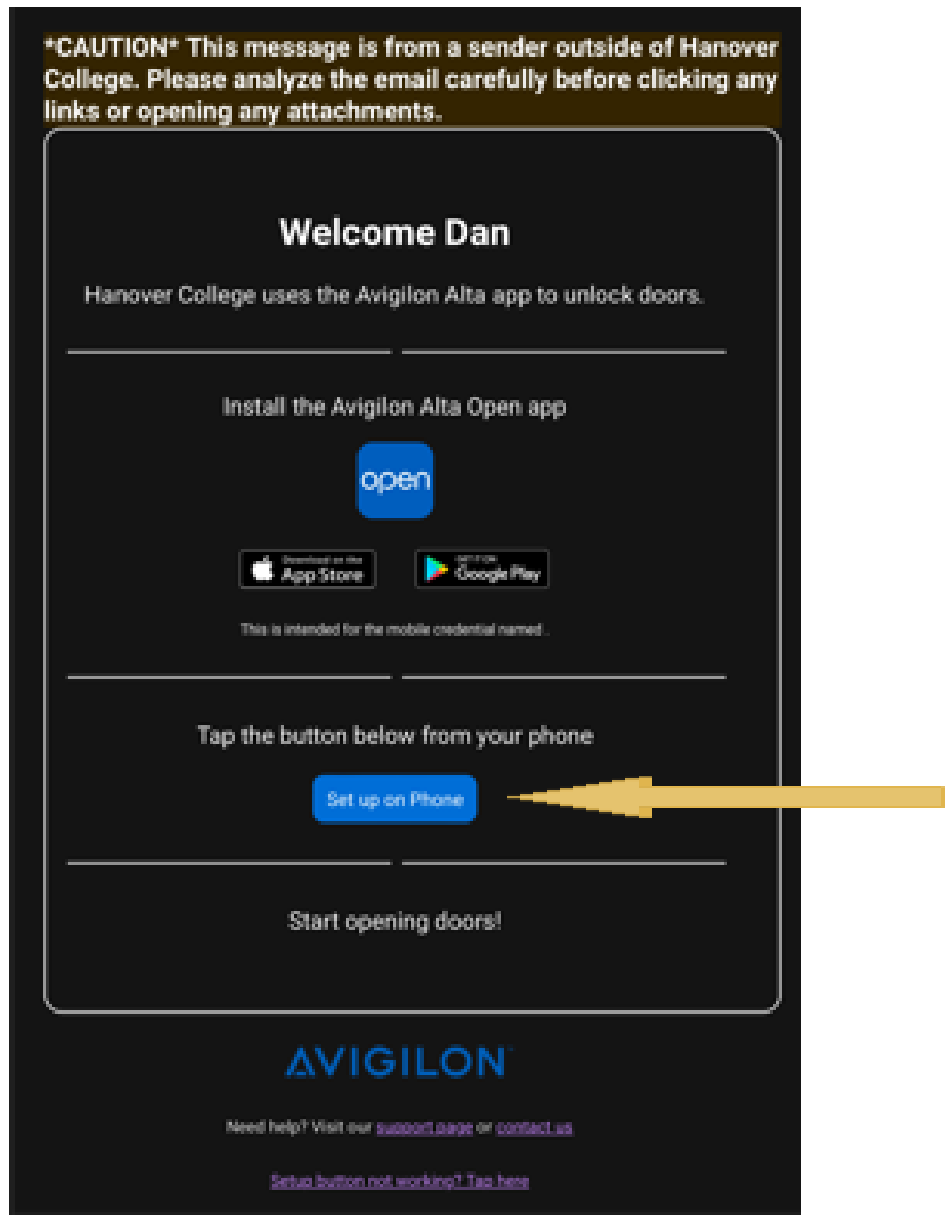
*CAUTION* This message is from a sender outside of Hanover College. Please analyze the email carefully before clicking any links or opening any attachments.

Welcome Dan

Hanover College uses the Avigilon Alta app to unlock doors.

Install the Avigilon Alta Open app

open

Download on the App Store

GET IT ON Google Play

This is intended for the mobile credential named .

Tap the button below from your phone

Set up on Phone

Start opening doors!

AVIGILON

Need help? Visit our support page or contact us

Setup button not working? Tap here